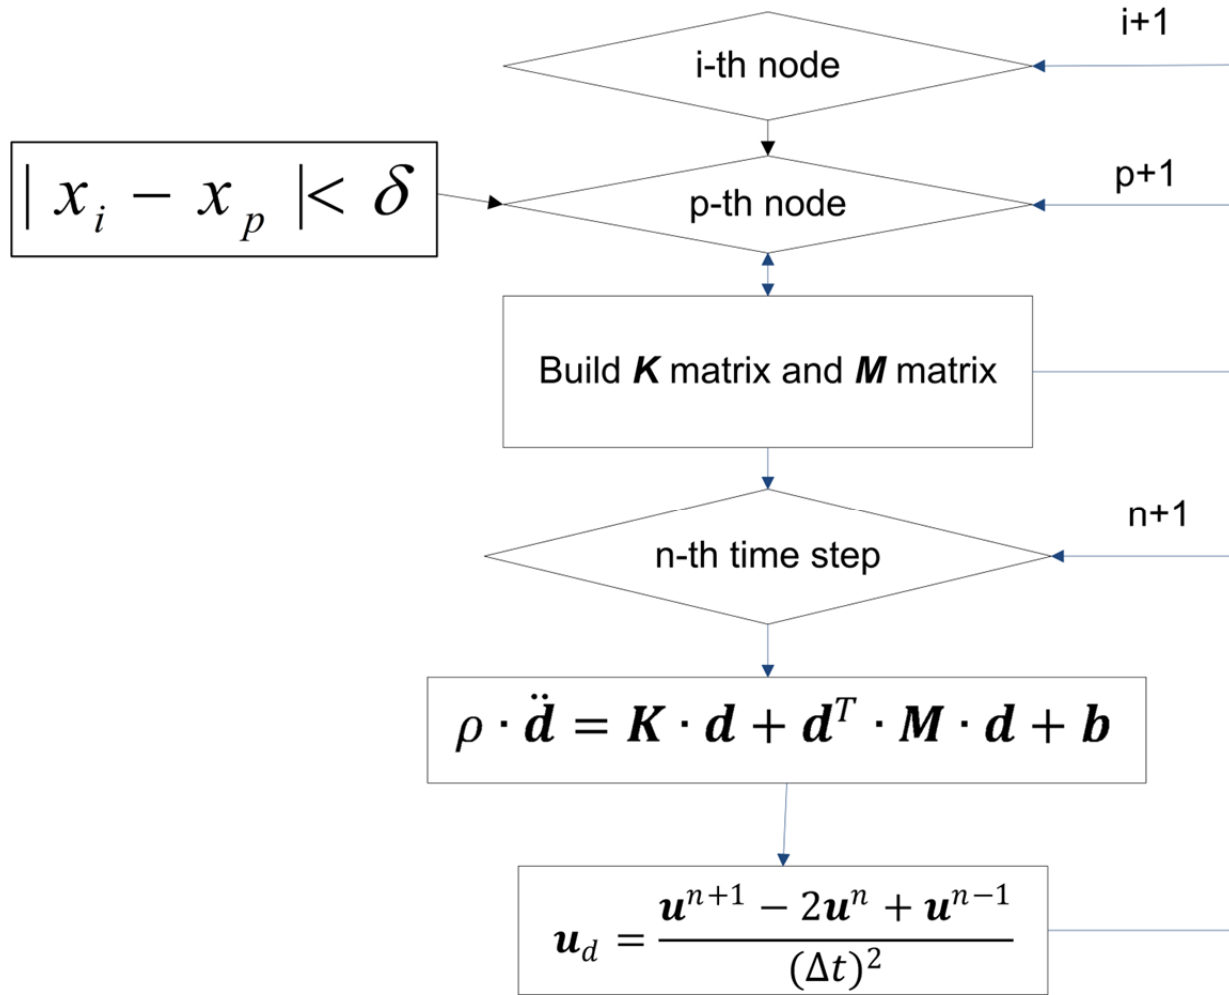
i+1

i-th node

$| x_i - x_p |< \delta$

p+1

p-th node

Build ***K*** matrix and ***M*** matrix

n+1

n-th time step

$\rho \cdot \ddot{\boldsymbol{d}} = \boldsymbol{K} \cdot \boldsymbol{d} + \boldsymbol{d}^T \cdot \boldsymbol{M} \cdot \boldsymbol{d} + \boldsymbol{b}$

$\boldsymbol{u}_d = \frac{\boldsymbol{u}^{n+1} - 2\boldsymbol{u}^n + \boldsymbol{u}^{n-1}}{(\Delta t)^2}$